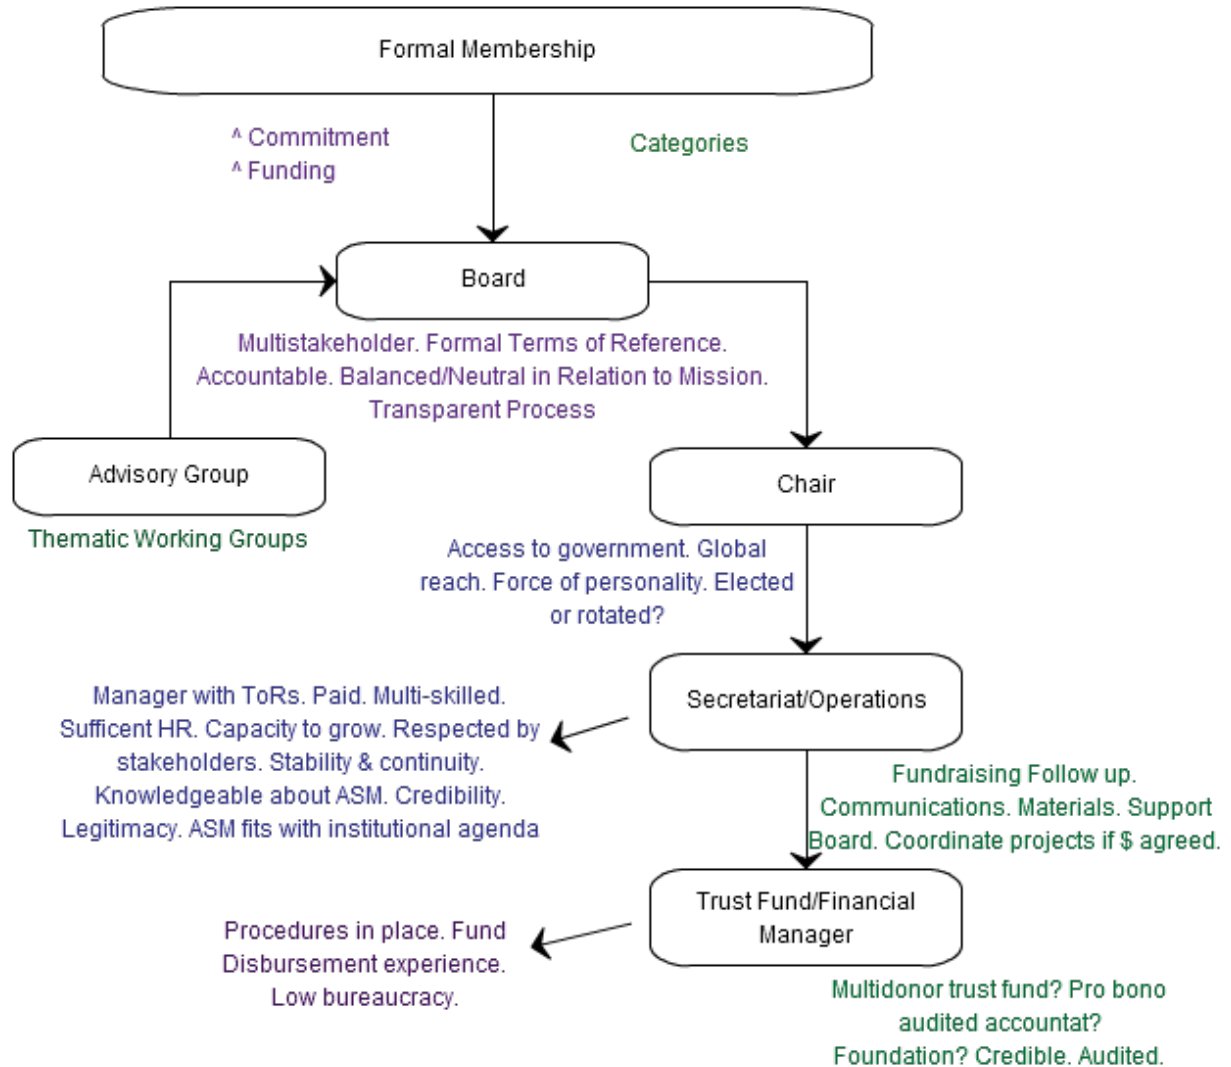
Formal Membership

^ Commitment
^ Funding

Categories

Board

Multistakeholder. Formal Terms of Reference. Accountable. Balanced/Neutral in Relation to Mission. Transparent Process

Advisory Group

Thematic Working Groups

Chair

Access to government. Global reach. Force of personality. Elected or rotated?

Secretariat/Operations

Manager with ToRs. Paid. Multi-skilled. Sufficent HR. Capacity to grow. Respected by stakeholders. Stability & continuity. Knowledgeable about ASM. Credibility. Legitimacy. ASM fits with institutional agenda

Fundraising Follow up. Communications. Materials. Support Board. Coordinate projects if $ agreed.

Trust Fund/Financial Manager

Procedures in place. Fund Disbursement experience. Low bureaucracy.

Multidonor trust fund? Pro bono audited accountat? Foundation? Credible. Audited.